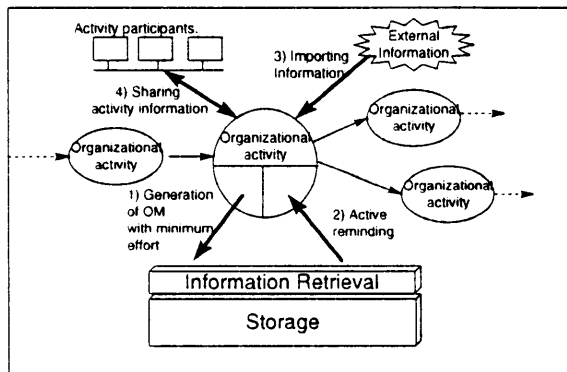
Activity participants.

3) Importing Information

External Information

4) Sharing activity information

Organizational activity

Organizational activity

Organizational activity

Organizational activity

1) Generation of OM with minimum effort

2) Active reminding

Information Retrieval

Storage